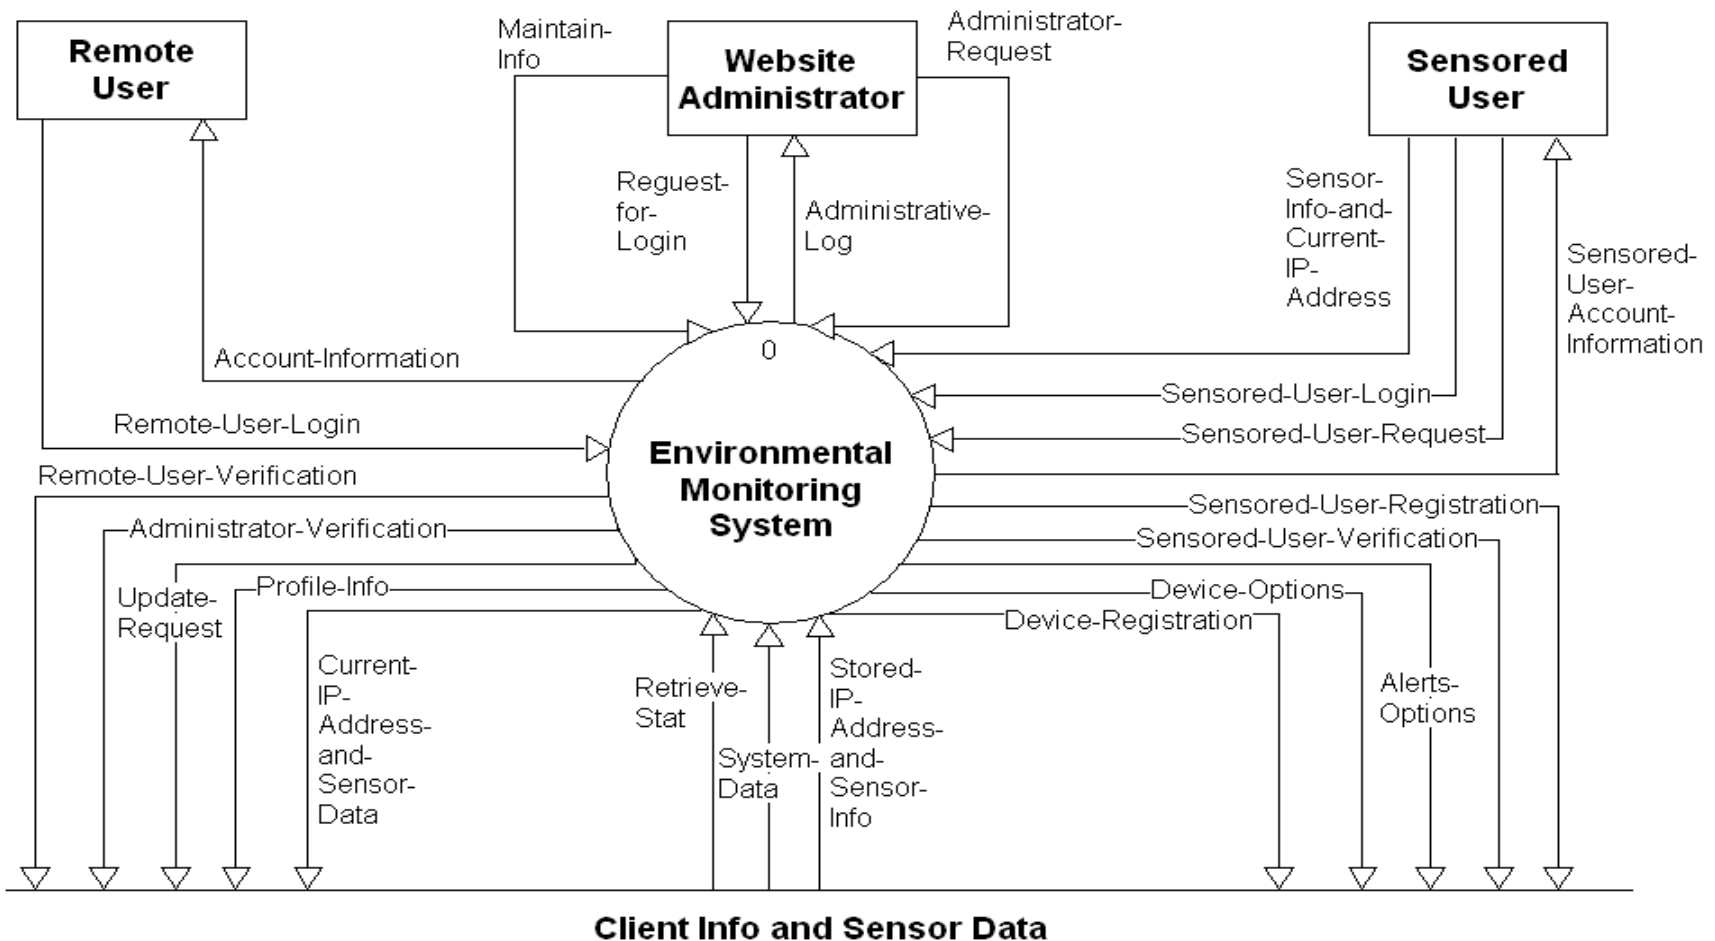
Remote User

Maintain-Info

Website Administrator

Administrator-Request

Sensored User

Reguest-for-Login

Administrative-Log

Sensor-Info-and-Current-IP-Address

Sensored-User-Account-Information

Account-Information

0

Sensored-User-Login

Remote-User-Login

Sensored-User-Request

Remote-User-Verification

Environmental Monitoring System

Sensored-User-Registration

Administrator-Verification

Sensored-User-Verification

Update-Request

Profile-Info

Device-Options

Device-Registration

Current-IP-Address-and-Sensor-Data

Retrieve-Stat

System-Data

Stored-IP-Address-and-Sensor-Info

Alerts-Options

Client Info and Sensor Data